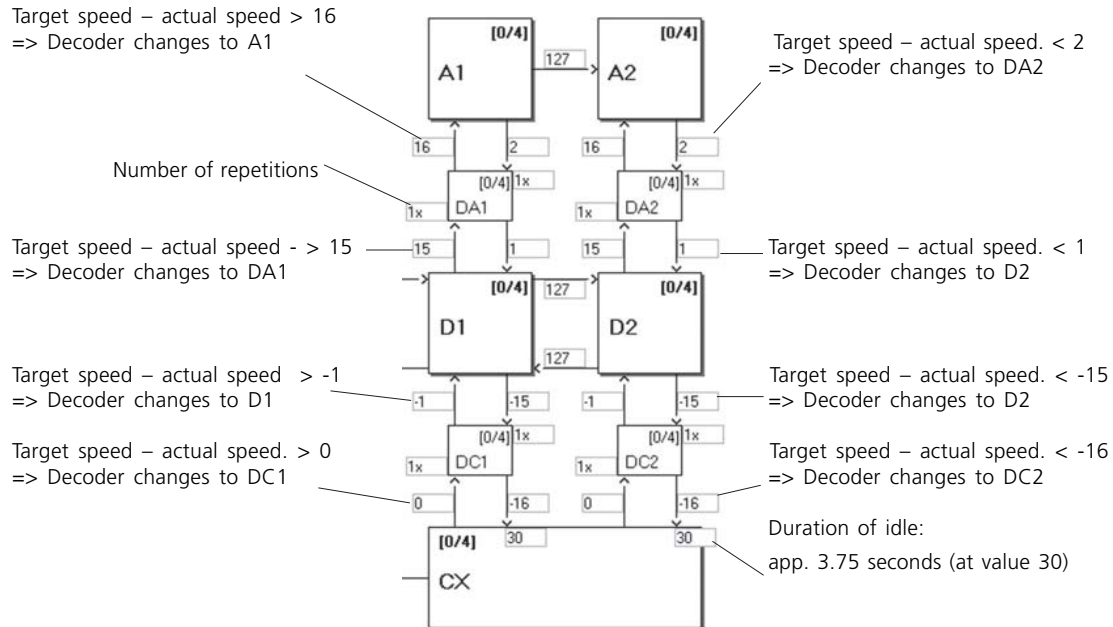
Target speed – actual speed > 16
=> Decoder changes to A1

Target speed – actual speed. < 2
=> Decoder changes to DA2

Number of repetitions

Target speed – actual speed - > 15
=> Decoder changes to DA1

Target speed – actual speed. < 1
=> Decoder changes to D2

Target speed – actual speed > -1
=> Decoder changes to D1

Target speed – actual speed. < -15
=> Decoder changes to D2

Target speed – actual speed. > 0
=> Decoder changes to DC1

Target speed – actual speed. < -16
=> Decoder changes to DC2

Duration of idle:
app. 3.75 seconds (at value 30)

[0/4]
A1
127
[0/4]
A2
16
2
16
2
[0/4] 1x
1x DA1
[0/4] 1x
1x DA2
15
1
15
1
[0/4]
D1
127
[0/4]
D2
127
-1
-15
-1
-15
[0/4] 1x
1x DC1
[0/4] 1x
1x DC2
0
-16
0
-16
[0/4]
30
30
CX